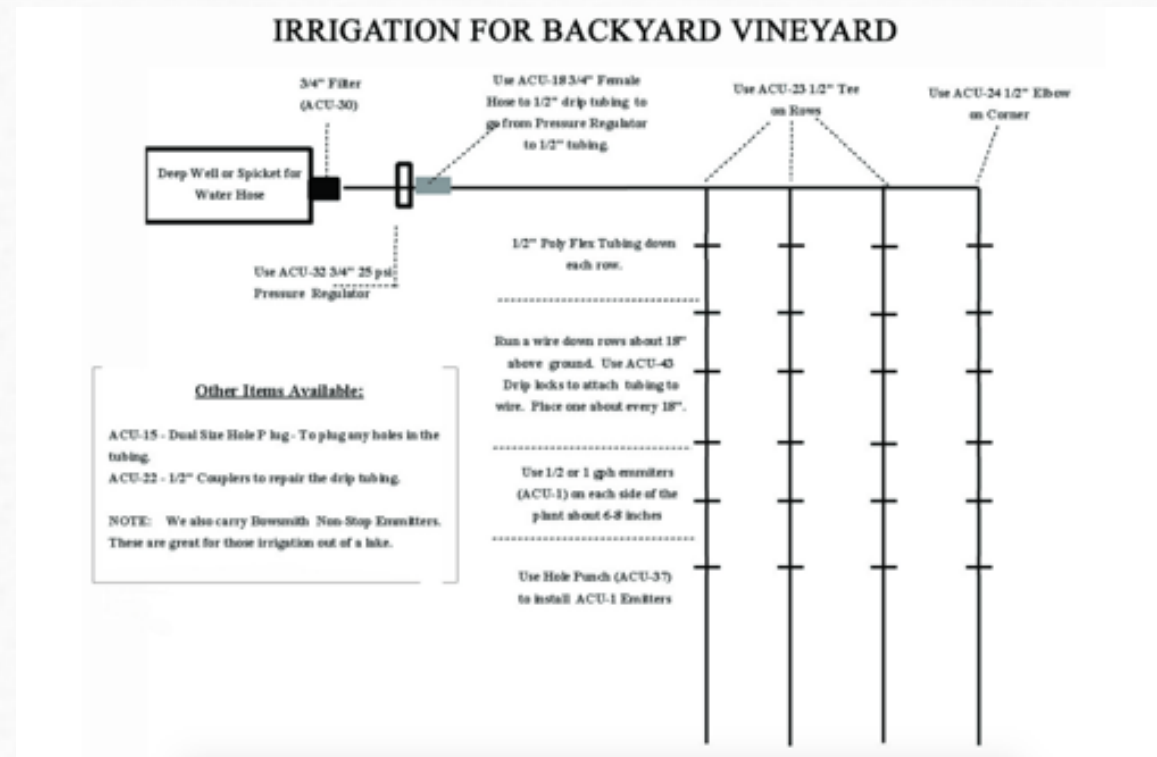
IRRIGATION FOR BACKYARD VINEYARD

3/4" Filter (ACU-30)

Use ACU-18 3/4" Female Hose to 1/2" drip tubing to go from Pressure Regulator to 1/2" tubing.

Use ACU-23 1/2" Tee on Rows

Use ACU-24 1/2" Elbow on Corner

Deep Well or Spicket for Water Hose

Use ACU-32 3/4" 25 psi Pressure Regulator

1/2" Poly Flex Tubing down each row.

Run a wire down rows about 18" above ground. Use ACU-43 Drip locks to attach tubing to wire. Place one about every 18".

Use 1/2 or 1 gph emmiters (ACU-1) on each side of the plant about 6-8 inches

Use Hole Punch (ACU-37) to install ACU-1 Emitters

Other Items Available:

ACU-15 - Dual Size Hole P lug - To plug any holes in the tubing.
ACU-22 - 1/2" Couplers to repair the drip tubing.

NOTE: We also carry Bowsmith Non-Stop Emmitters. These are great for those irrigation out of a lake.